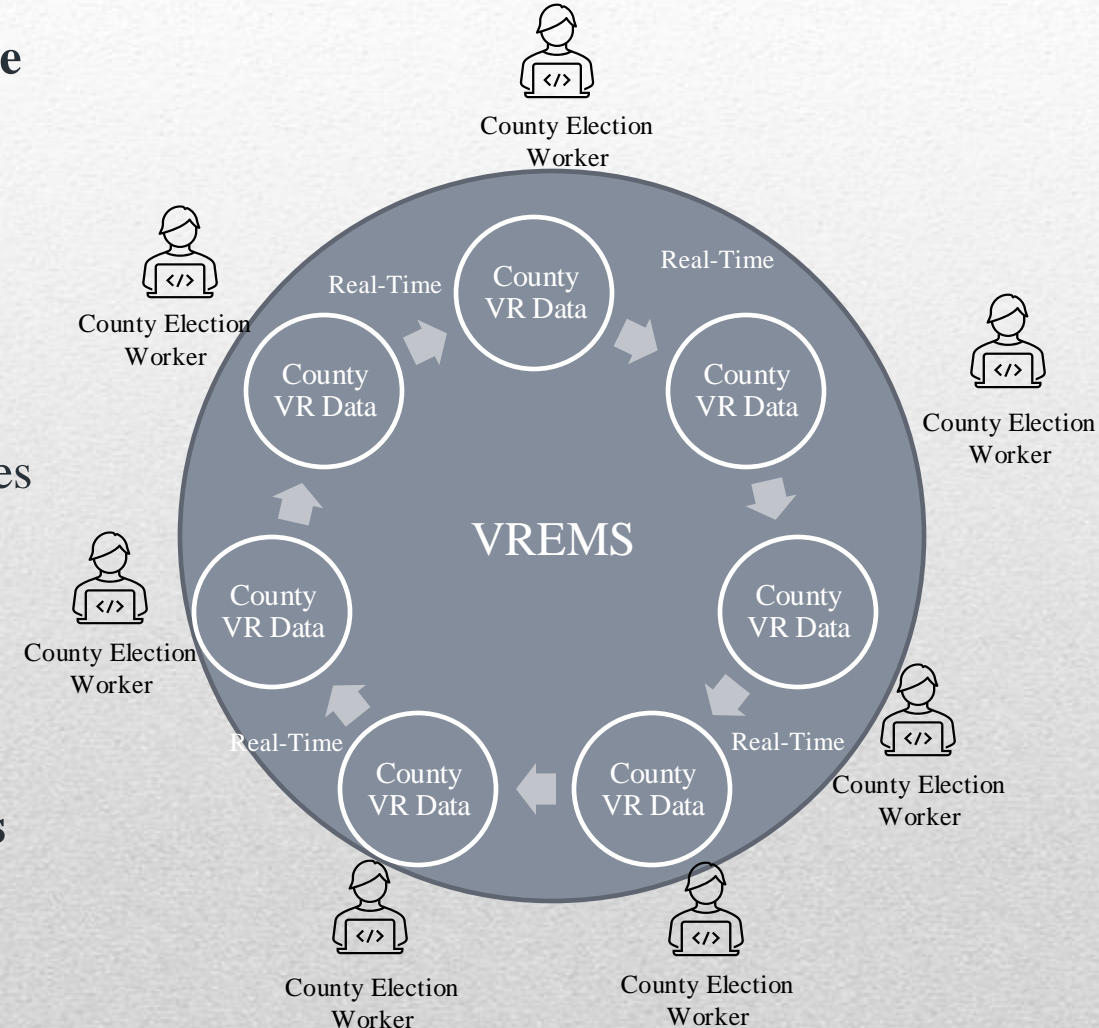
e

es

s

County Election Worker

County Election Worker

Real-Time

County VR Data

Real-Time

County VR Data

County VR Data

County Election Worker

VREMS

County VR Data

County VR Data

County Election Worker

Real-Time

County VR Data

County VR Data

Real-Time

County Election Worker

County Election Worker

County Election Worker